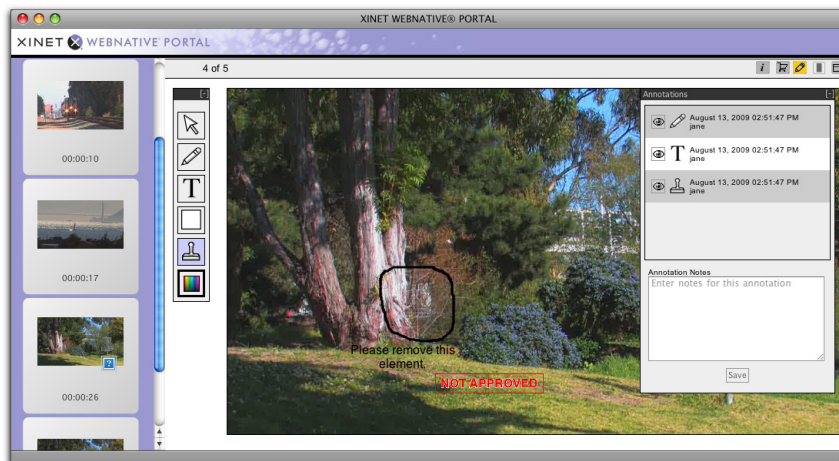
XINET WEBNATIVE® PORTAL

XINET WEBNATIVE PORTAL

4 of 5

00:00:10

00:00:17

00:00:26

Please remove this element.

NOT APPROVED

Annotations

August 13, 2009 02:51:47 PM
jane

August 13, 2009 02:51:47 PM
jane

August 13, 2009 02:51:47 PM
jane

Annotation Notes

Enter notes for this annotation

Save